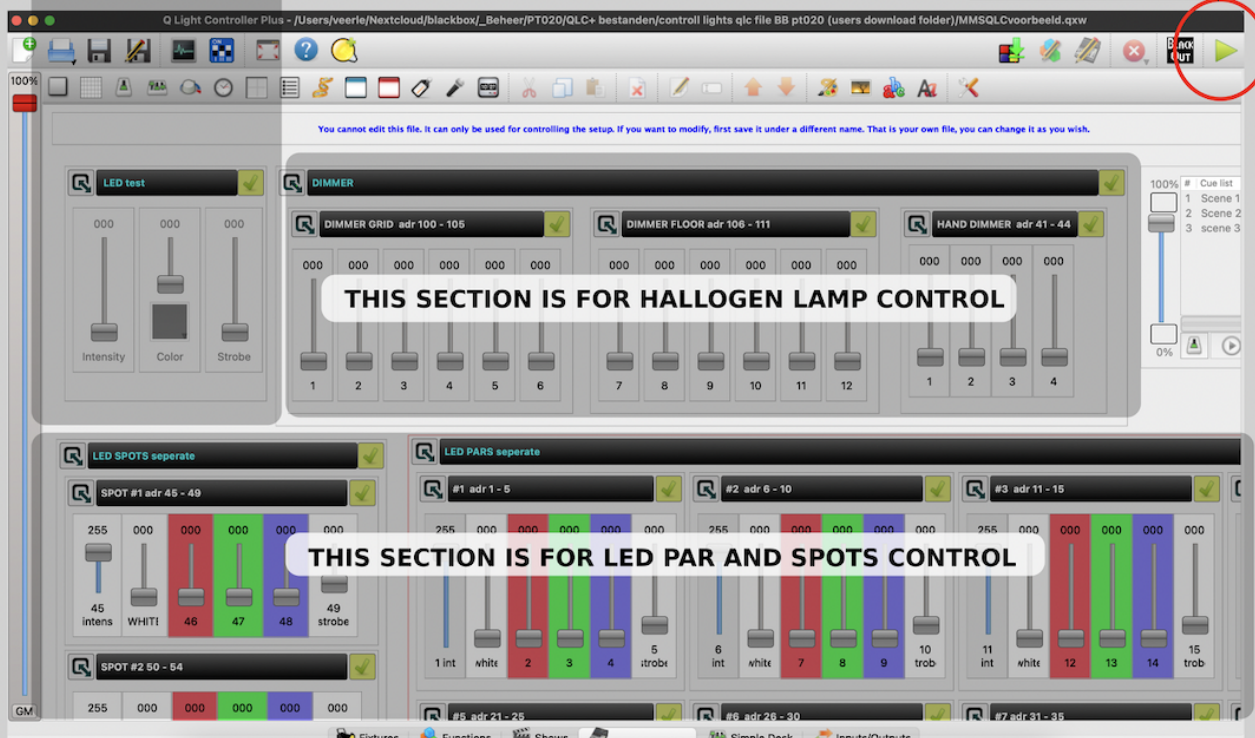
Q Light Controller Plus - /Users/veerle/Nextcloud/blackbox/_Beheer/PT020/QLC+ bestanden/controll lights qlc file BB pt020 (users download folder)/MMSQLCvoorbeeld.qxw

BLACK OUT

100%

You cannot edit this file. It can only be used for controlling the setup. If you want to modify, first save it under a different name. That is your own file, you can change it as you wish.

LED test

000 000 000

Intensity Color Strobe

DIMMER

DIMMER GRID adr 100 - 105

000 000 000 000 000 000

1 2 3 4 5 6

DIMMER FLOOR adr 106 - 111

000 000 000 000 000 000

7 8 9 10 11 12

HAND DIMMER adr 41 - 44

000 000 000 000

1 2 3 4

THIS SECTION IS FOR HALLOGEN LAMP CONTROL

100%

0%

| # | Cue list |
|---|---|
| 1 | Scene 1 |
| 2 | Scene 2 |
| 3 | scene 3 |

LED SPOTS seperate

SPOT #1 adr 45 - 49

255 000 000 000 000 000

45 intens WHITE 46 47 48 49 strobe

SPOT #2 50 - 54

255 000 000 000 000 000

LED PARS seperate

#1 adr 1 - 5

255 000 000 000 000 000

1 int white 2 3 4 5 strobe

#2 adr 6 - 10

255 000 000 000 000 000

6 int white 7 8 9 10 trob

#3 adr 11 - 15

255 000 000 000 000 000

11 int white 12 13 14 15 trob

THIS SECTION IS FOR LED PAR AND SPOTS CONTROL

#5 adr 21 - 25

#6 adr 26 - 30

#7 adr 31 - 35

GM

Fixtures Functions Shows Simple Desk Inputs/Outputs